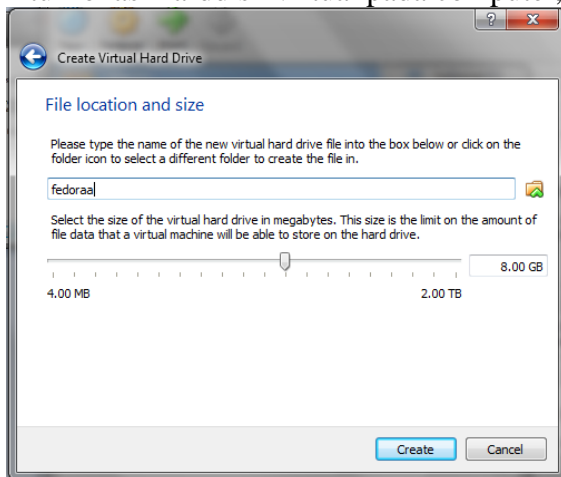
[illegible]

?

Create Virtual Hard Drive

File location and size

Please type the name of the new virtual hard drive file into the box below or click on the folder icon to select a different folder to create the file in.

fedoraa

Select the size of the virtual hard drive in megabytes. This size is the limit on the amount of file data that a virtual machine will be able to store on the hard drive.

8.00 GB

4.00 MB

2.00 TB

Create

Cancel